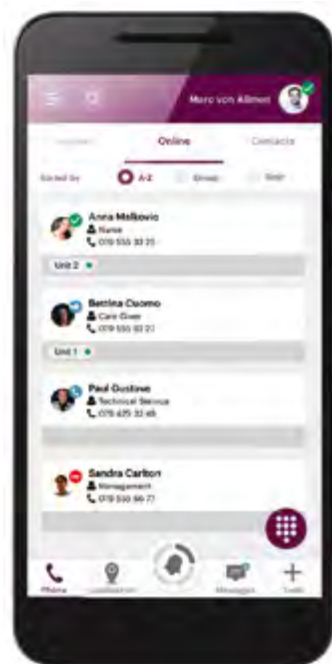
Marc von Allmen

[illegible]

Online

Contacts

Sorted by

A-Z

Group

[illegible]

Anna Malkovic

Nurse

079 555 33 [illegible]

Unit 2

Bettina Cuomo

Care Giver

079 555 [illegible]

Unit 1

Paul Gustave

Technical Service

079 625 32 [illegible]

Sandra Carlton

Management

079 556 66 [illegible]

Phone

Localization

Messages

Tools